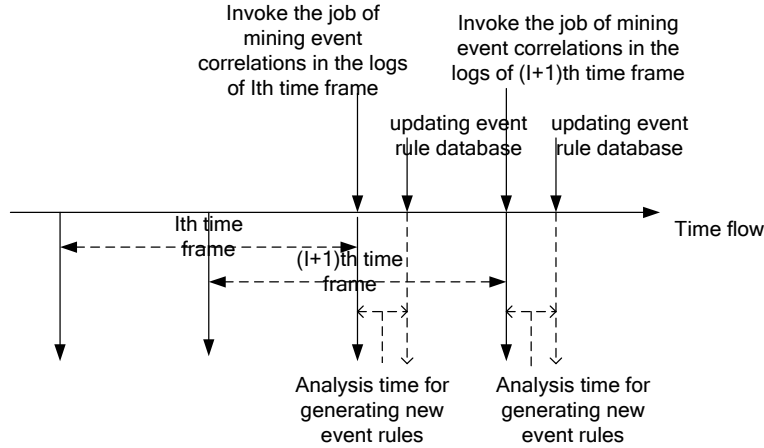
Invoke the job of mining event correlations in the logs of Ith time frame

Invoke the job of mining event correlations in the logs of (I+1)th time frame

updating event rule database

updating event rule database

Time flow

Ith time frame

(I+1)th time frame

Analysis time for generating new event rules

Analysis time for generating new event rules